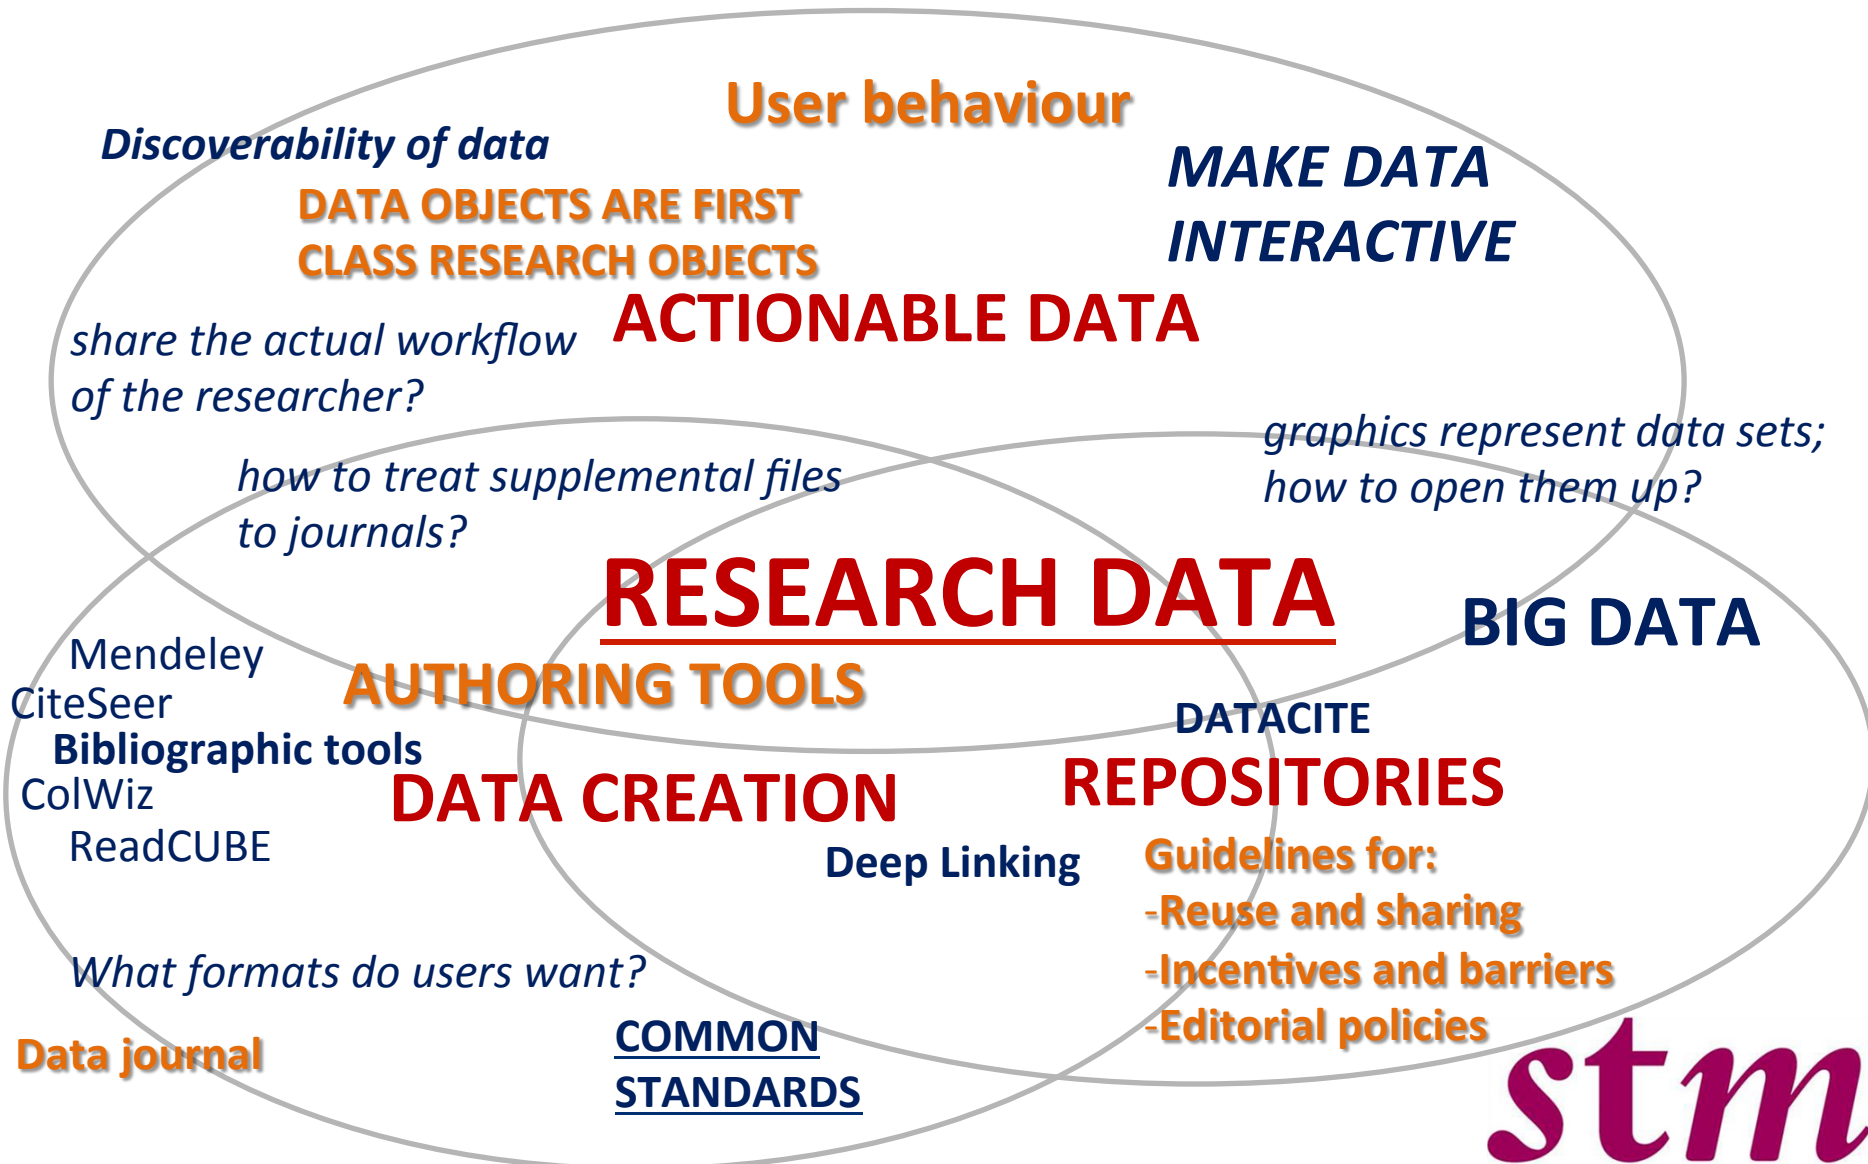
User behaviour

Discoverability of data

DATA OBJECTS ARE FIRST CLASS RESEARCH OBJECTS

MAKE DATA INTERACTIVE

share the actual workflow of the researcher?

ACTIONABLE DATA

graphics represent data sets; how to open them up?

how to treat supplemental files to journals?

RESEARCH DATA

BIG DATA

Mendeley
CiteSeer
Bibliographic tools
ColWiz
ReadCUBE

AUTHORING TOOLS

DATACITE

REPOSITORIES

DATA CREATION

Deep Linking

Guidelines for:
-Reuse and sharing
-Incentives and barriers
-Editorial policies

What formats do users want?

Data journal

COMMON STANDARDS

stm